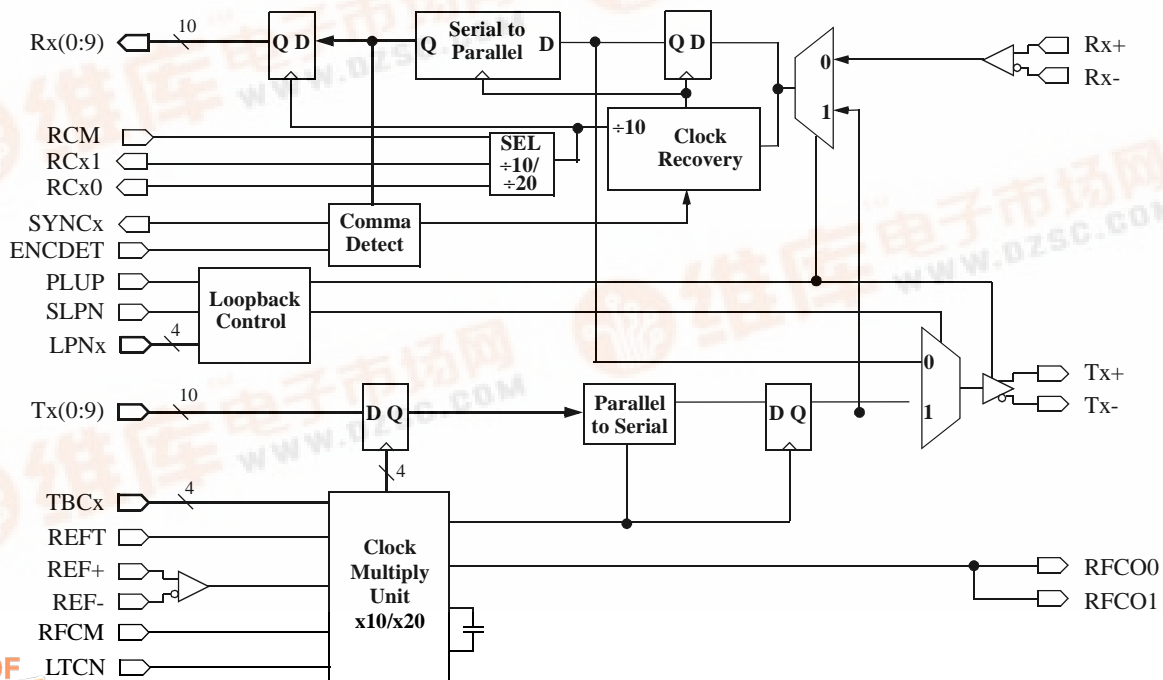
Rx(0:9)
10
Q D
Serial to Parallel
Q
D
Q D
0
Rx+
Rx-
RCM
RCx1
RCx0
SEL
÷10/
÷20
÷10
Clock Recovery
1
SYNCx
ENCDET
Comma Detect
PLUP
SLPN
LPNx
4
Loopback Control
0
Tx+
Tx-
Tx(0:9)
10
D Q
Parallel to Serial
D Q
1
4
TBCx
4
REFT
REF+
REF-
RFCM
LTCN
Clock Multiply Unit x10/x20
RFCO0
RFCO1
维库电子市场网
www.dzsc.com